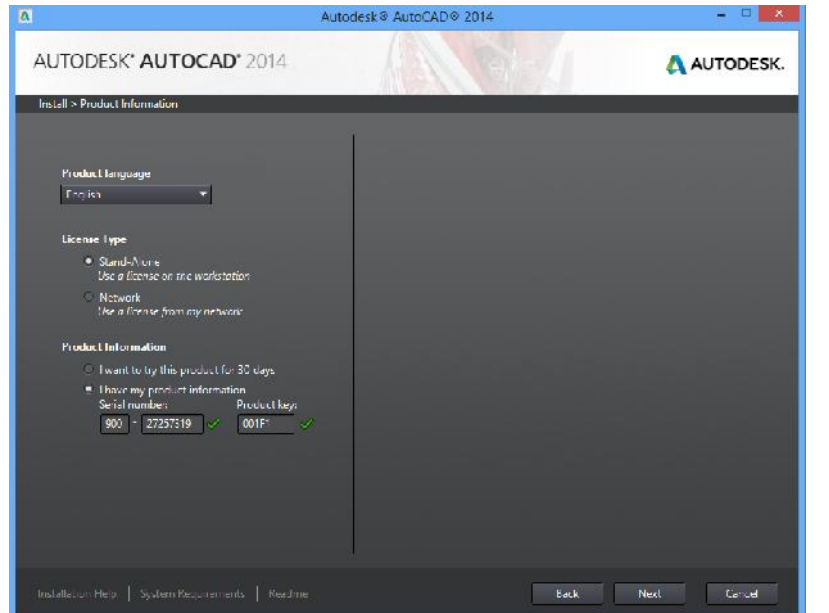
Autodesk® AutoCAD® 2014

AUTODESK® AUTOCAD® 2014

AUTODESK.

Install > Product Information

Product language

English

License Type

Stand-Alone
Use a license on the workstation

Network
Use a license from my network

Product Information

I want to try this product for 30 days

I have my product information

Serial number:

900 - 27257319

Product key:

001F1

Installation Help | System Requirements | Readme

Back

Next

Cancel